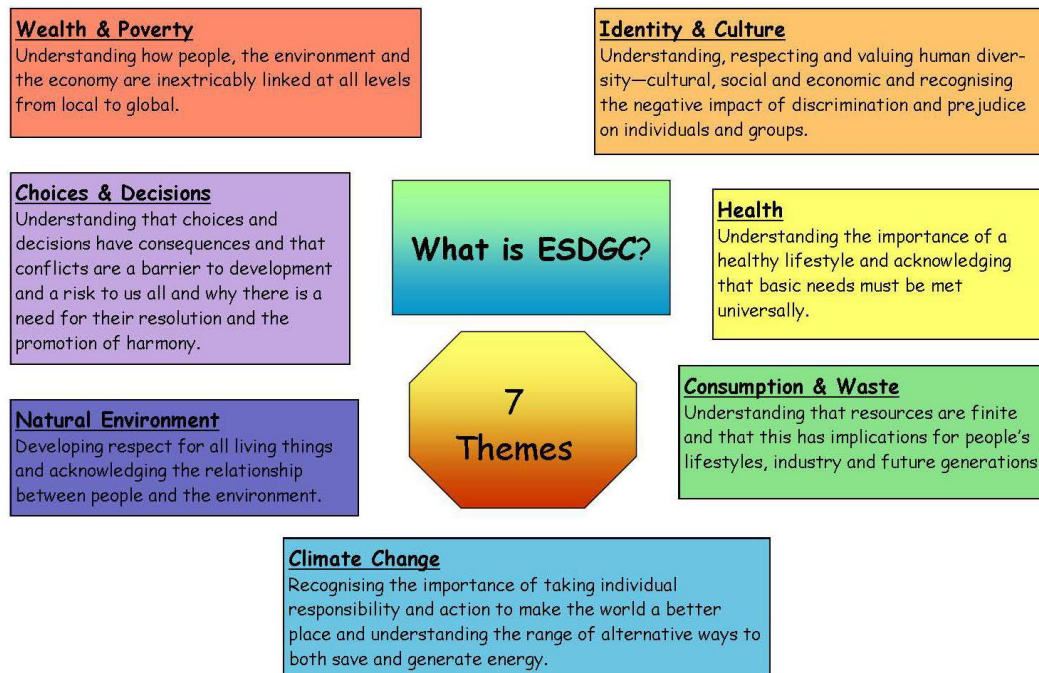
**Wealth & Poverty**
Understanding how people, the environment and the economy are inextricably linked at all levels from local to global.

**Identity & Culture**
Understanding, respecting and valuing human diversity—cultural, social and economic and recognising the negative impact of discrimination and prejudice on individuals and groups.

**Choices & Decisions**
Understanding that choices and decisions have consequences and that conflicts are a barrier to development and a risk to us all and why there is a need for their resolution and the promotion of harmony.

What is ESDGC?

**Health**
Understanding the importance of a healthy lifestyle and acknowledging that basic needs must be met universally.

7 Themes

**Consumption & Waste**
Understanding that resources are finite and that this has implications for people's lifestyles, industry and future generations

**Natural Environment**
Developing respect for all living things and acknowledging the relationship between people and the environment.

**Climate Change**
Recognising the importance of taking individual responsibility and action to make the world a better place and understanding the range of alternative ways to both save and generate energy.